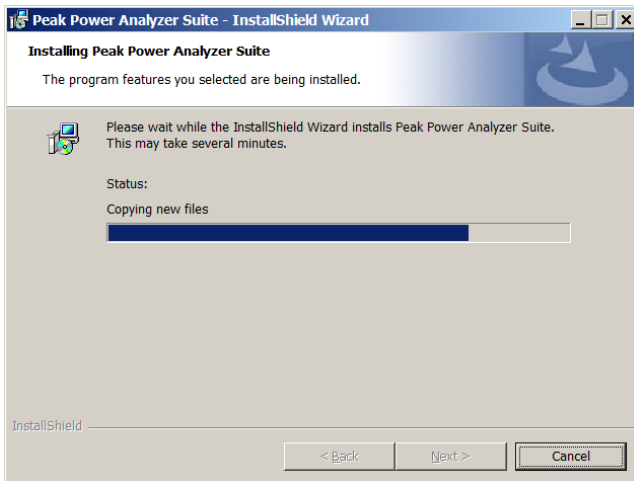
Peak Power Analyzer Suite - InstallShield Wizard

Installing Peak Power Analyzer Suite

The program features you selected are being installed.

Please wait while the InstallShield Wizard installs Peak Power Analyzer Suite. This may take several minutes.

Status:

Copying new files

InstallShield

< Back

Next >

Cancel